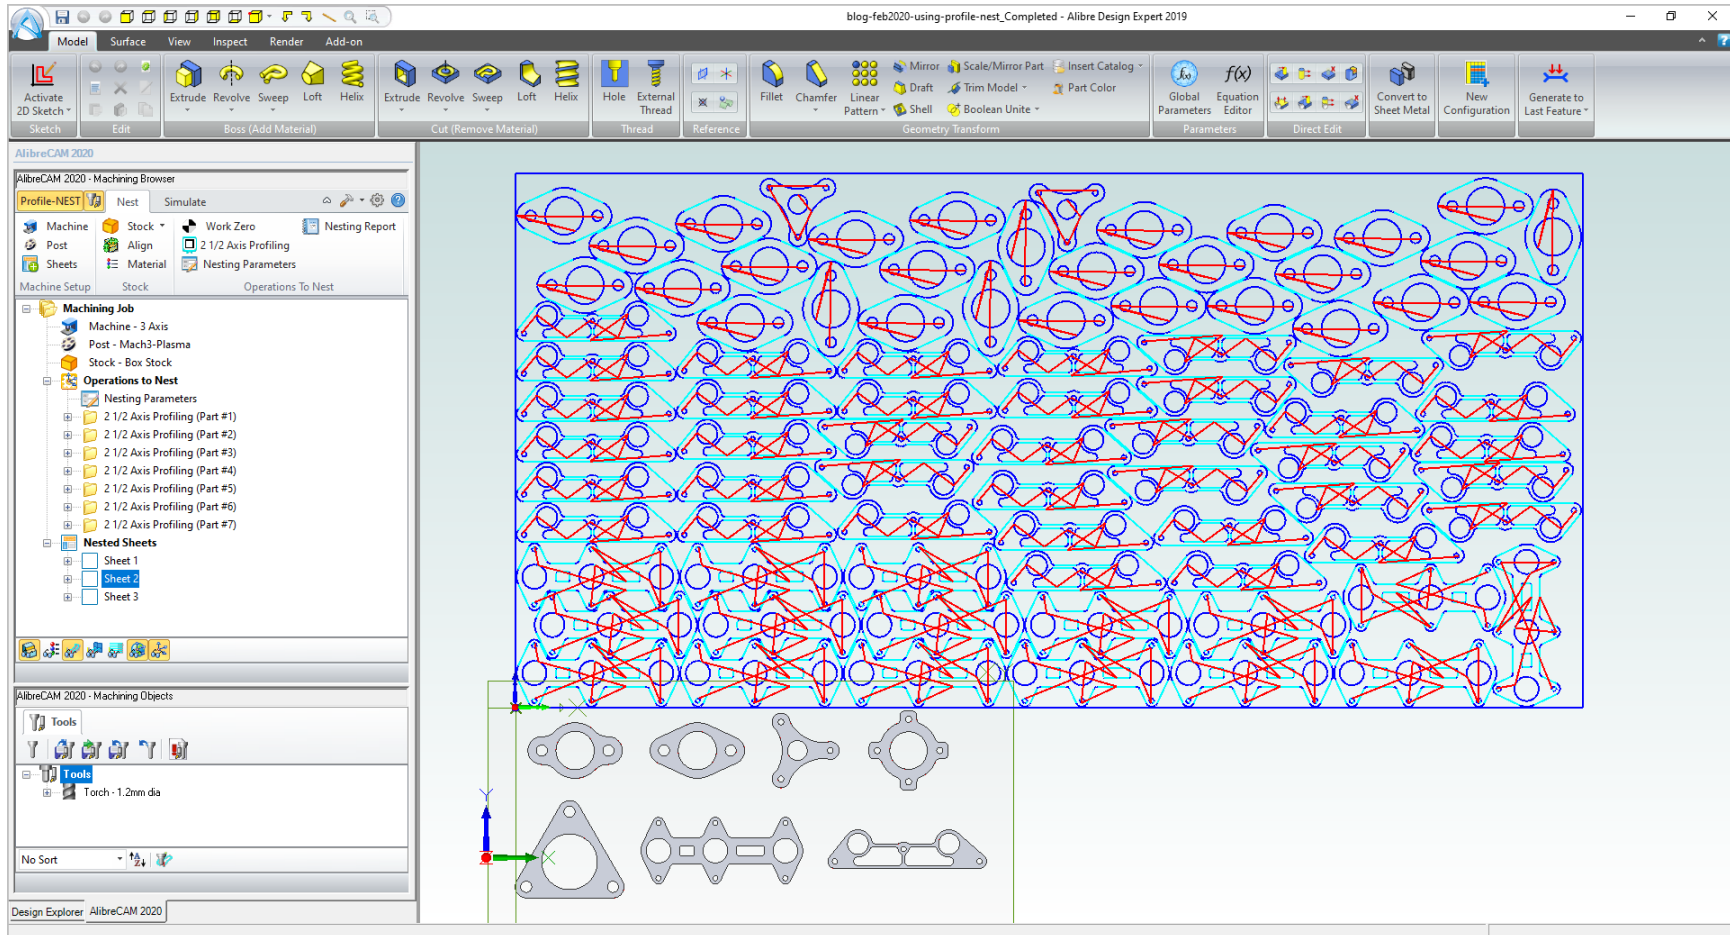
blog-feb2020-using-profile-nest_Completed - Alibre Design Expert 2019

Model Surface View Inspect Render Add-on

Activate 2D Sketch Sketch Edit Extrude Revolve Sweep Loft Helix Boss (Add Material) Extrude Revolve Sweep Loft Helix Cut (Remove Material) Hole External Thread Thread Reference Fillet Chamfer Linear Pattern Mirror Draft Shell Scale/Mirror Part Trim Model Boolean Unite Insert Catalog Part Color Geometry Transform Global Parameters Equation Editor Parameters Direct Edit Convert to Sheet Metal New Configuration Generate to Last Feature

AlibreCAM 2020

AlibreCAM 2020 - Machining Browser

Profile-NEST Nest Simulate

Machine Post Sheets Stock Align Material Work Zero 2 1/2 Axis Profiling Nesting Parameters Nesting Report

Machine Setup Stock Operations To Nest

Machining Job
Machine - 3 Axis
Post - Mach3-Plasma
Stock - Box Stock
Operations to Nest
Nesting Parameters
2 1/2 Axis Profiling (Part #1)
2 1/2 Axis Profiling (Part #2)
2 1/2 Axis Profiling (Part #3)
2 1/2 Axis Profiling (Part #4)
2 1/2 Axis Profiling (Part #5)
2 1/2 Axis Profiling (Part #6)
2 1/2 Axis Profiling (Part #7)
Nested Sheets
Sheet 1
Sheet 2
Sheet 3

AlibreCAM 2020 - Machining Objects

Tools

Tools
Torch - 1.2mm dia

No Sort

Design Explorer AlibreCAM 2020